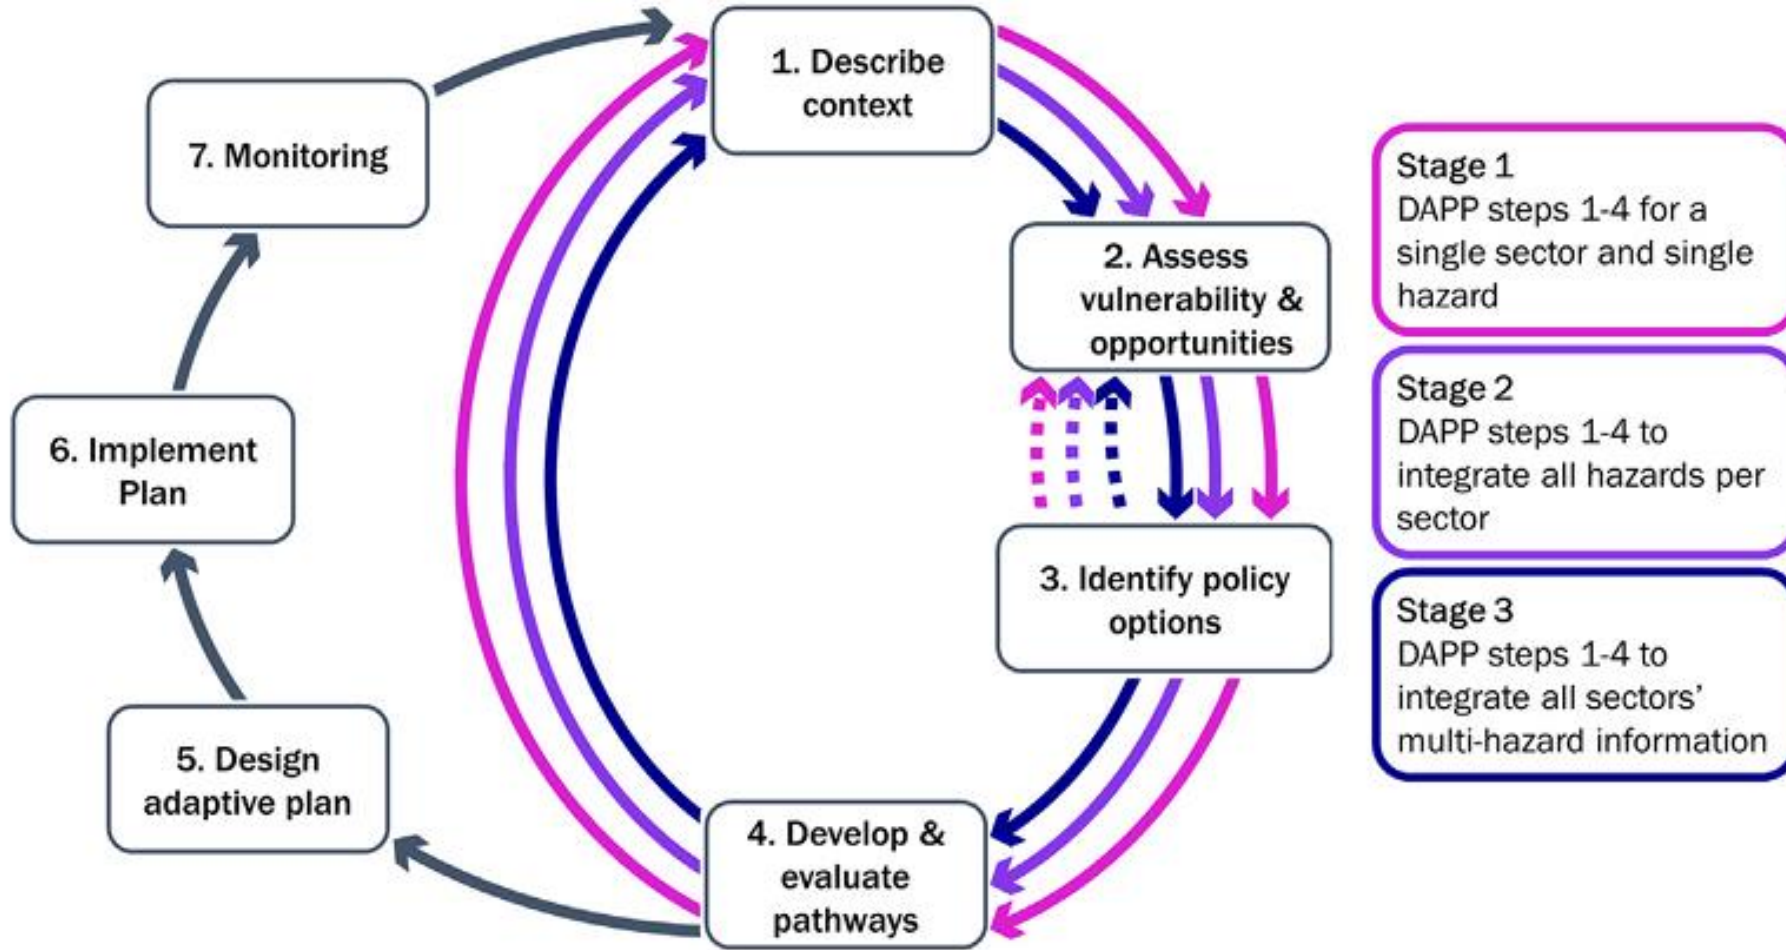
1. Describe context

2. Assess vulnerability & opportunities

3. Identify policy options

4. Develop & evaluate pathways

5. Design adaptive plan

6. Implement Plan

7. Monitoring

Stage 1
DAPP steps 1-4 for a single sector and single hazard

Stage 2
DAPP steps 1-4 to integrate all hazards per sector

Stage 3
DAPP steps 1-4 to integrate all sectors' multi-hazard information